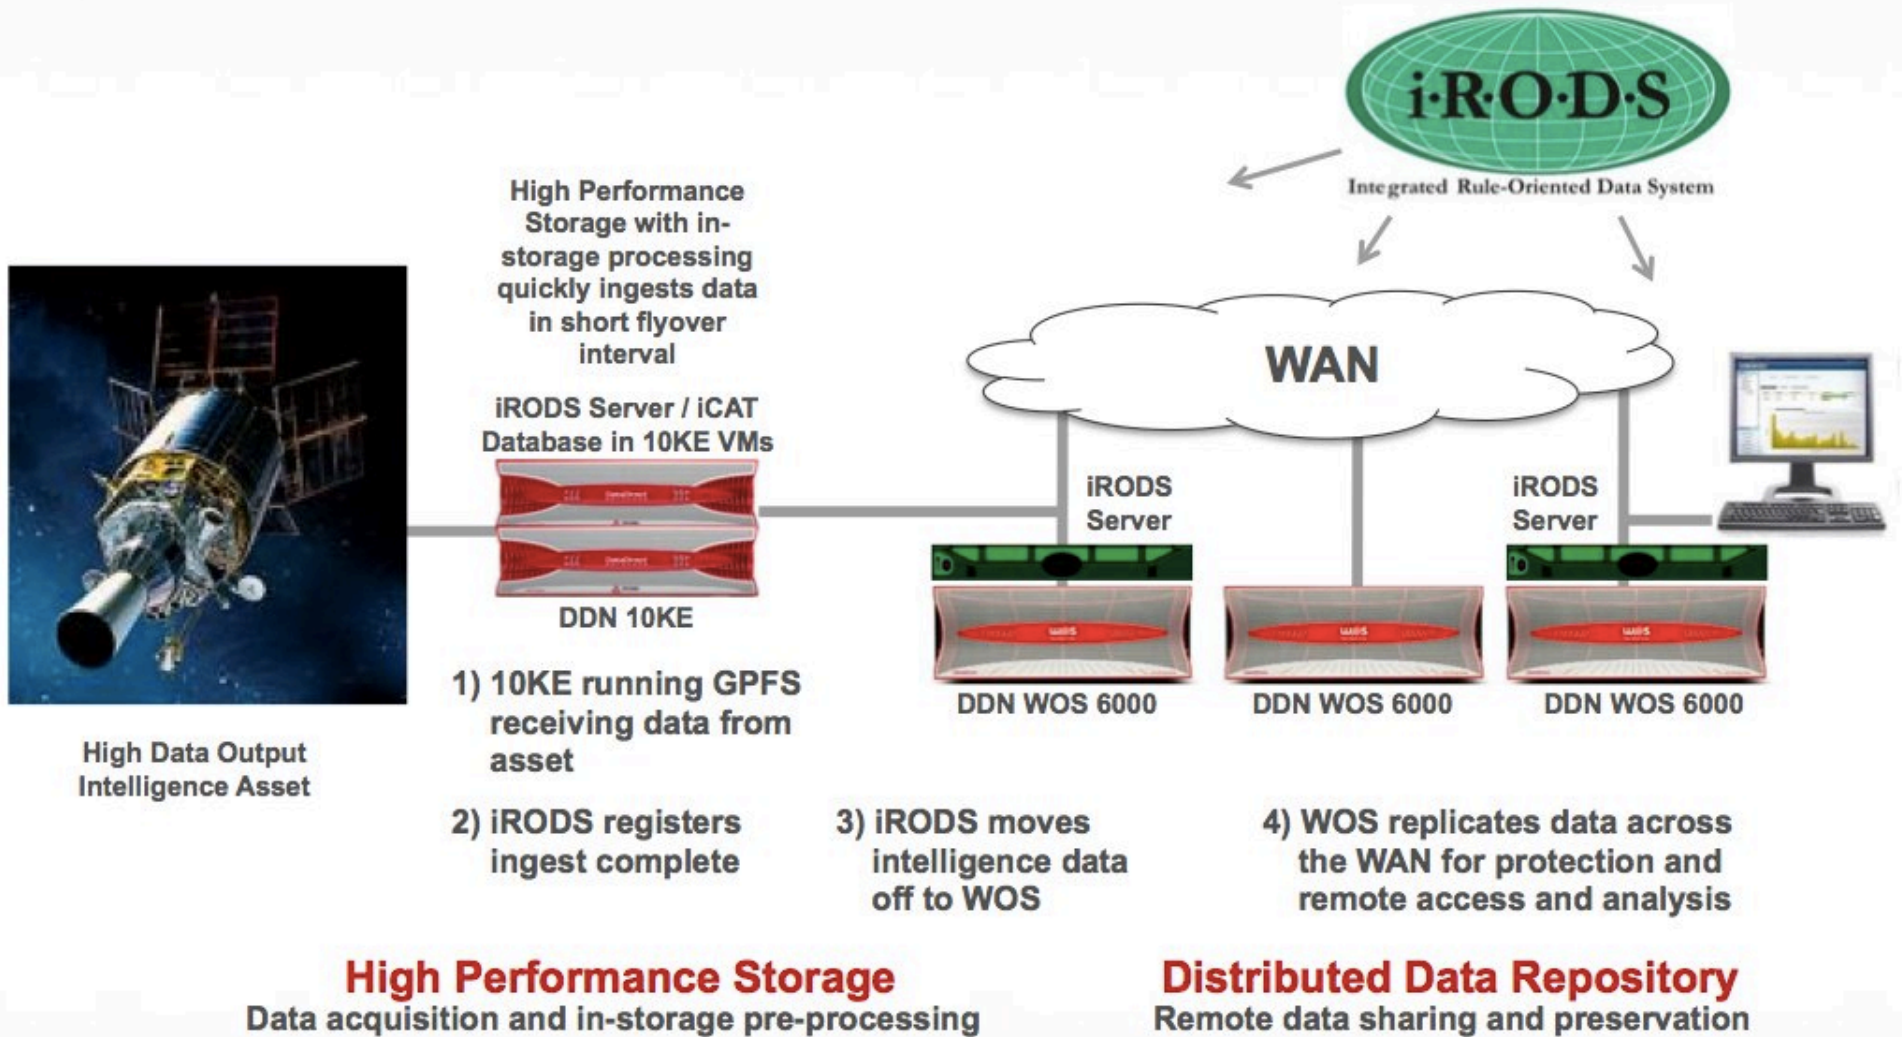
i·R·O·D·S
Integrated Rule-Oriented Data System

High Performance Storage with in-storage processing quickly ingests data in short flyover interval

iRODS Server / iCAT Database in 10KE VMs

WAN

iRODS Server

iRODS Server

DDN 10KE

DDN WOS 6000

DDN WOS 6000

DDN WOS 6000

High Data Output Intelligence Asset

1) 10KE running GPFS receiving data from asset

2) iRODS registers ingest complete

3) iRODS moves intelligence data off to WOS

4) WOS replicates data across the WAN for protection and remote access and analysis

High Performance Storage
Data acquisition and in-storage pre-processing

Distributed Data Repository
Remote data sharing and preservation